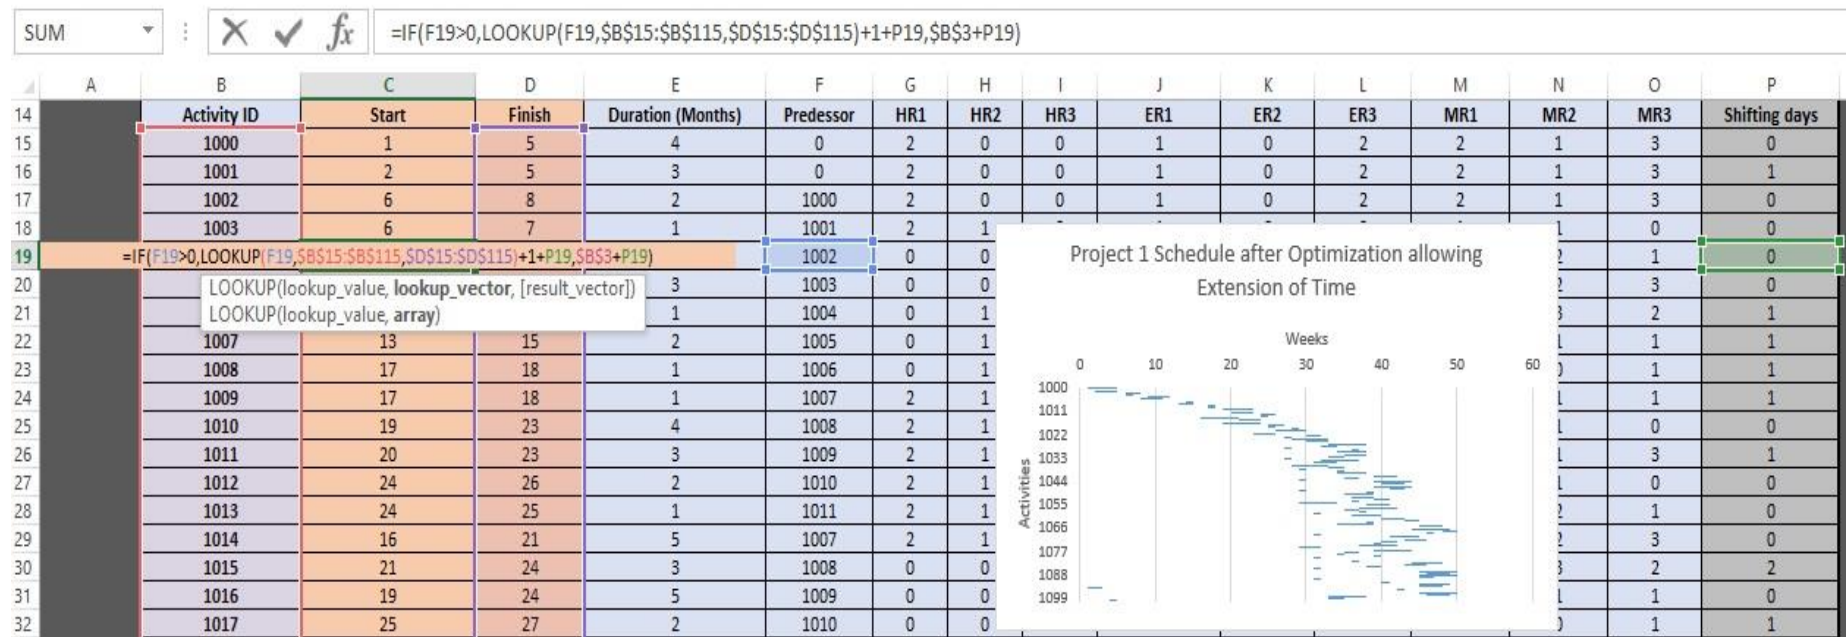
SUM

=IF(F19>0,LOOKUP(F19,$B$15:$B$115,$D$15:$D$115)+1+P19,$B$3+P19)

| | A | B | C | D | E | F | G | H | I | J | K | L | M | N | O | P |
|---|---|---|---|---|---|---|---|---|---|---|---|---|---|---|---|---|
| 14 | | Activity ID | Start | Finish | Duration (Months) | Predessor | HR1 | HR2 | HR3 | ER1 | ER2 | ER3 | MR1 | MR2 | MR3 | Shifting days |
| 15 | | 1000 | 1 | 5 | 4 | 0 | 2 | 0 | 0 | 1 | 0 | 2 | 2 | 1 | 3 | 0 |
| 16 | | 1001 | 2 | 5 | 3 | 0 | 2 | 0 | 0 | 1 | 0 | 2 | 2 | 1 | 3 | 1 |
| 17 | | 1002 | 6 | 8 | 2 | 1000 | 2 | 0 | 0 | 1 | 0 | 2 | 2 | 1 | 3 | 0 |
| 18 | | 1003 | 6 | 7 | 1 | 1001 | 2 | 1 | | | | | | 1 | 0 | 0 |
| 19 | =IF(F19>0,LOOKUP(F19,$B$15:$B$115,$D$15:$D$115)+1+P19,$B$3+P19) | | | | | 1002 | 0 | 0 | | | | | | 2 | 1 | 0 |
| 20 | | | | | 3 | 1003 | 0 | 0 | | | | | | 2 | 3 | 0 |
| 21 | | | | | 1 | 1004 | 0 | 1 | | | | | | 3 | 2 | 1 |
| 22 | | 1007 | 13 | 15 | 2 | 1005 | 0 | 1 | | | | | | 1 | 1 | 1 |
| 23 | | 1008 | 17 | 18 | 1 | 1006 | 0 | 1 | | | | | | ) | 1 | 1 |
| 24 | | 1009 | 17 | 18 | 1 | 1007 | 2 | 1 | | | | | | 1 | 1 | 1 |
| 25 | | 1010 | 19 | 23 | 4 | 1008 | 2 | 1 | | | | | | 1 | 0 | 0 |
| 26 | | 1011 | 20 | 23 | 3 | 1009 | 2 | 1 | | | | | | 1 | 3 | 1 |
| 27 | | 1012 | 24 | 26 | 2 | 1010 | 2 | 1 | | | | | | 1 | 0 | 0 |
| 28 | | 1013 | 24 | 25 | 1 | 1011 | 2 | 1 | | | | | | 2 | 1 | 0 |
| 29 | | 1014 | 16 | 21 | 5 | 1007 | 2 | 1 | | | | | | 2 | 3 | 0 |
| 30 | | 1015 | 21 | 24 | 3 | 1008 | 0 | 0 | | | | | | 3 | 2 | 2 |
| 31 | | 1016 | 19 | 24 | 5 | 1009 | 0 | 0 | | | | | | 1 | 1 | 0 |
| 32 | | 1017 | 25 | 27 | 2 | 1010 | 0 | 0 | | | | | | ) | 1 | 1 |

LOOKUP(lookup_value, **lookup_vector**, [result_vector])
LOOKUP(lookup_value, **array**)

Project 1 Schedule after Optimization allowing Extension of Time

Weeks
0 10 20 30 40 50 60
Activities
1000 1011 1022 1033 1044 1055 1066 1077 1088 1099